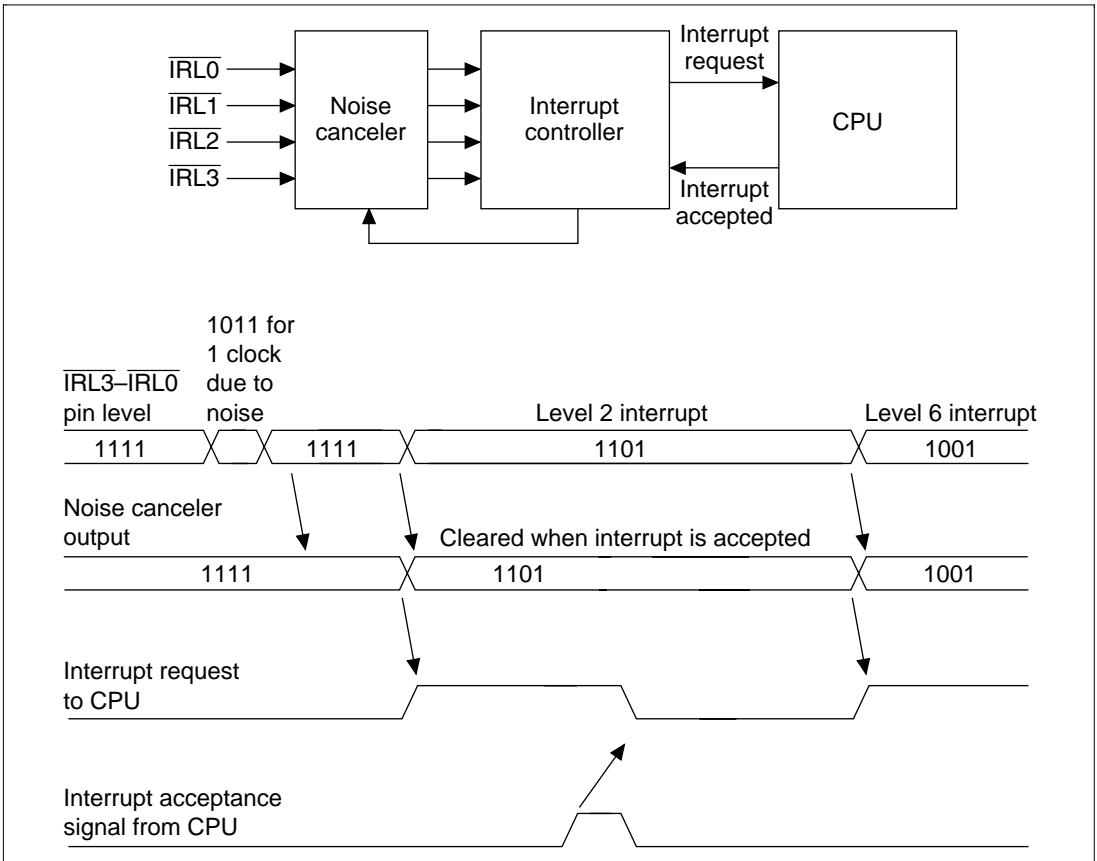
$\overline{IRL0}$
$\overline{IRL1}$
$\overline{IRL2}$
$\overline{IRL3}$

Noise canceler

Interrupt controller

Interrupt request

CPU

Interrupt accepted

$\overline{IRL3}$–$\overline{IRL0}$ pin level

1011 for 1 clock due to noise

Level 2 interrupt

Level 6 interrupt

1111

1111

1101

1001

Noise canceler output

Cleared when interrupt is accepted

1111

1101

1001

Interrupt request to CPU

Interrupt acceptance signal from CPU